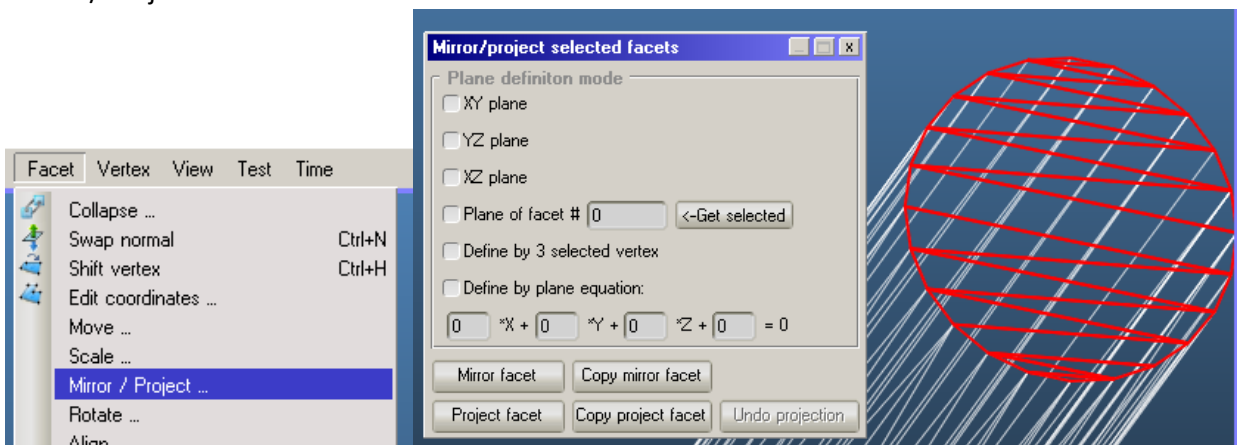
Facet Vertex View Test Time

Collapse ...
Swap normal Ctrl+N
Shift vertex Ctrl+H
Edit coordinates ...
Move ...
Scale ...
Mirror / Project ...
Rotate ...
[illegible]

Mirror/project selected facets

Plane definiton mode

XY plane

YZ plane

XZ plane

Plane of facet # 0 <-Get selected

Define by 3 selected vertex

Define by plane equation:

0 *X + 0 *Y + 0 *Z + 0 = 0

Mirror facet Copy mirror facet

Project facet Copy project facet Undo projection